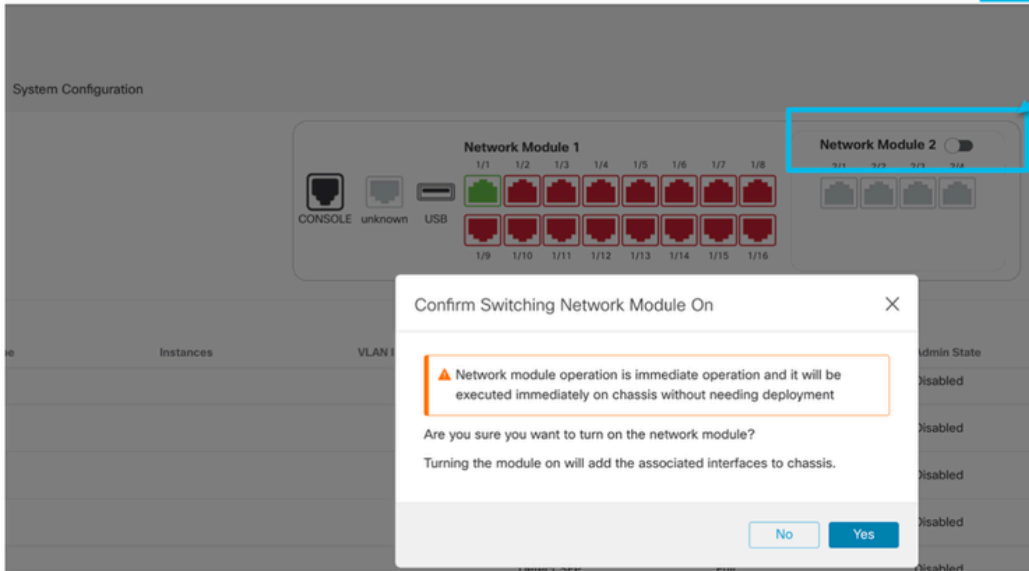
System Configuration

Network Module 1

1/1 1/2 1/3 1/4 1/5 1/6 1/7 1/8

CONSOLE unknown USB

1/9 1/10 1/11 1/12 1/13 1/14 1/15 1/16

Network Module 2

2/1 2/2 2/3 2/4

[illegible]e Instances VLAN I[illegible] Admin State

Confirm Switching Network Module On

Network module operation is immediate operation and it will be executed immediately on chassis without needing deployment

Are you sure you want to turn on the network module?

Turning the module on will add the associated interfaces to chassis.

No Yes

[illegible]isabled
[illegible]isabled
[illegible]isabled
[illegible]isabled
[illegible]isabled